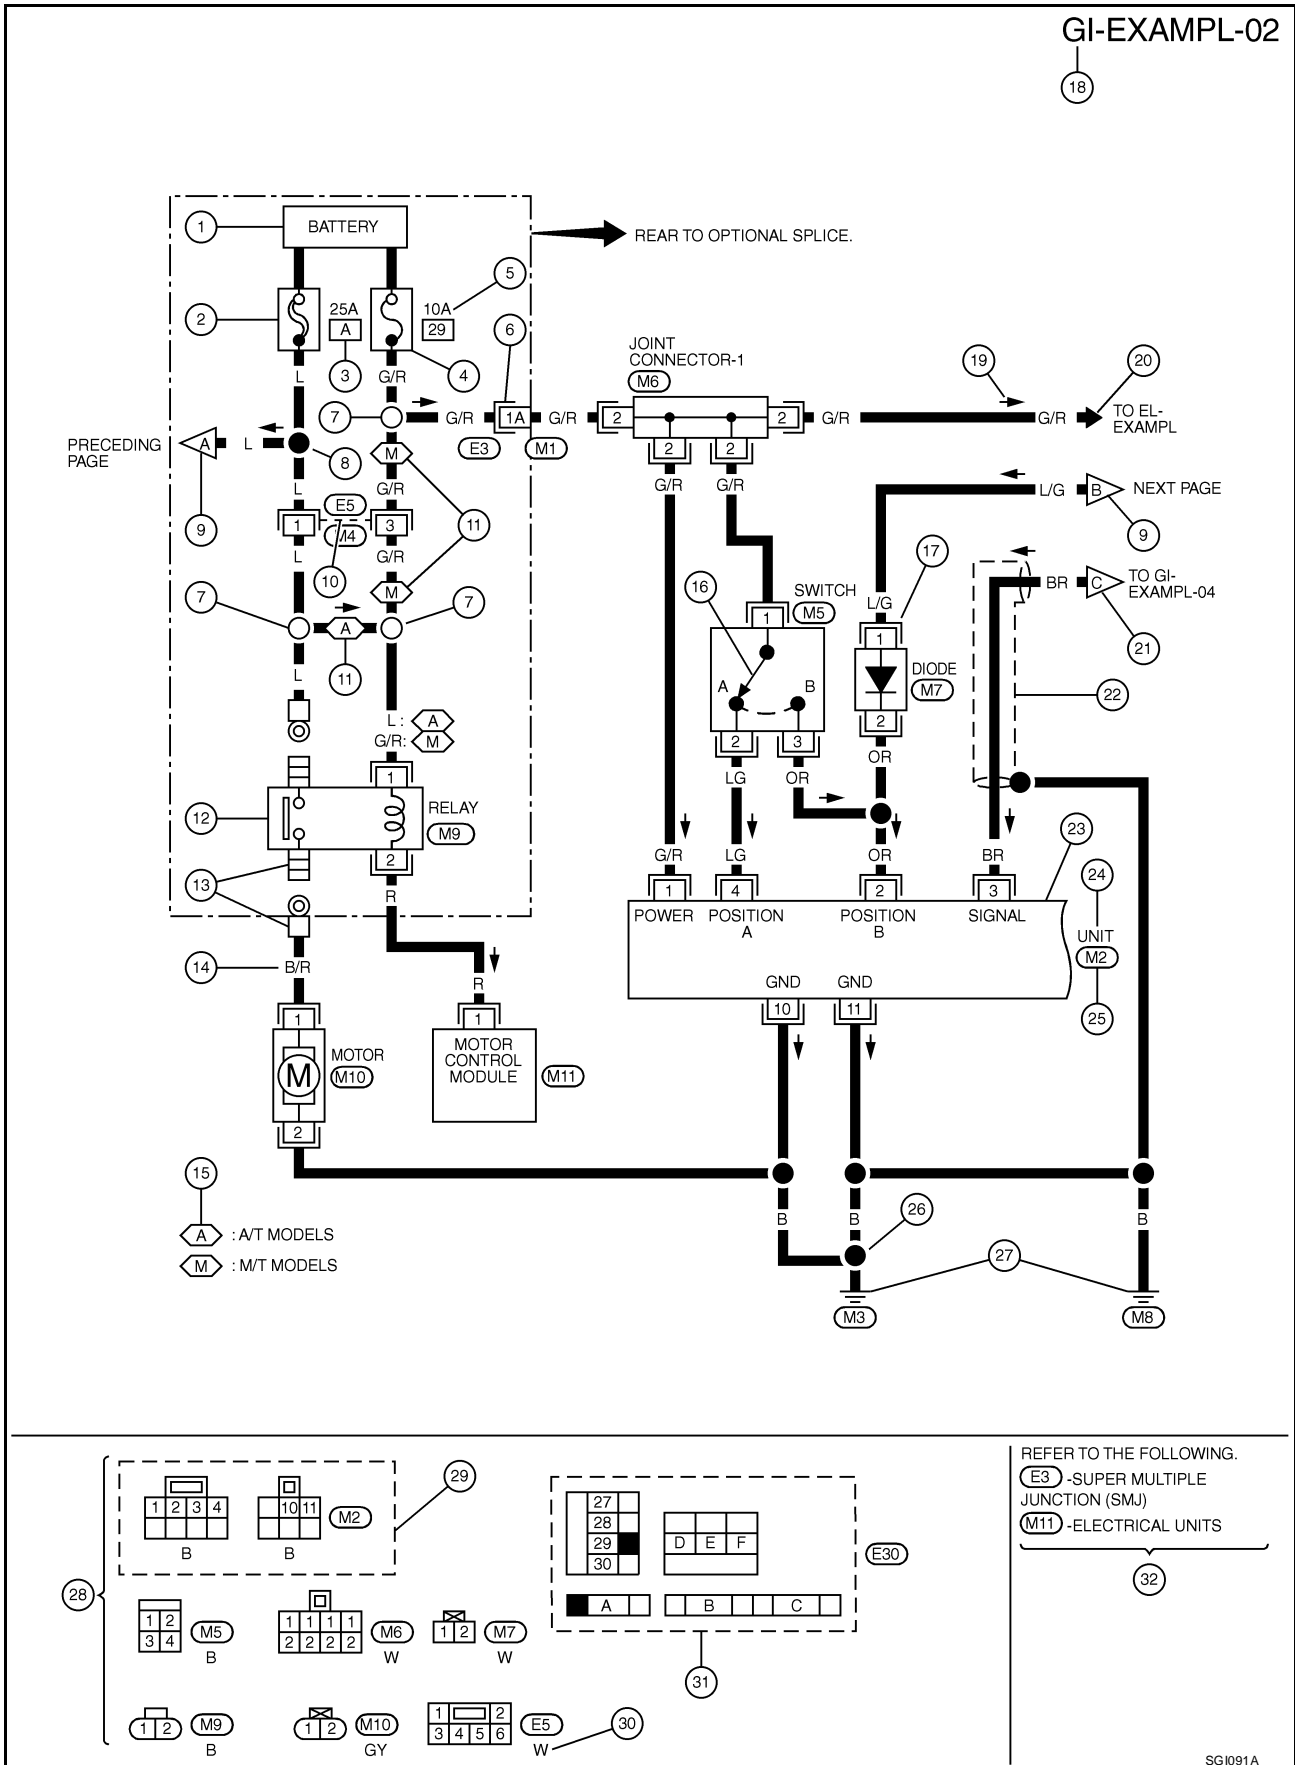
GI-EXAMPL-02

18

1 BATTERY

REAR TO OPTIONAL SPLICE.

2 25A A 3

5 10A 29 4

6 1A

JOINT CONNECTOR-1 M6

19 20

G/R G/R 2 2 G/R G/R TO EL-EXAMPL

L G/R

7 G/R E3 M1

2 2

PRECEDING PAGE A L 8

M

G/R G/R

L/G B NEXT PAGE

9 L G/R

1 E5 M4 3

10 L G/R

11

M

9

17

16 SWITCH M5

BR C TO GI-EXAMPL-04

L/G

7 A 7

1 1

21

11 L

A B

DIODE M7

22

L : A

G/R: M

2 2 3 2

LG OR OR

1

12 RELAY M9

23

2

G/R LG OR BR

24

13 R 1 4 2 3

POWER POSITION A POSITION B SIGNAL

UNIT M2

14 B/R R

GND GND

25

10 11

1 1

MOTOR M10

MOTOR CONTROL MODULE M11

M

2

15

B B B

26

A : A/T MODELS

M : M/T MODELS

27

M3 M8

29

1 2 3 4 10 11 M2

B B

27 28 29 30

D E F E30

28

1 2 3 4 M5 B

1 1 1 1 2 2 2 2 M6 W

1 2 M7 W

A B C

31

1 2 M9 B

1 2 M10 GY

1 2 3 4 5 6 E5 W

30

REFER TO THE FOLLOWING.

E3 -SUPER MULTIPLE JUNCTION (SMJ)

M11 -ELECTRICAL UNITS

32

SGI091A